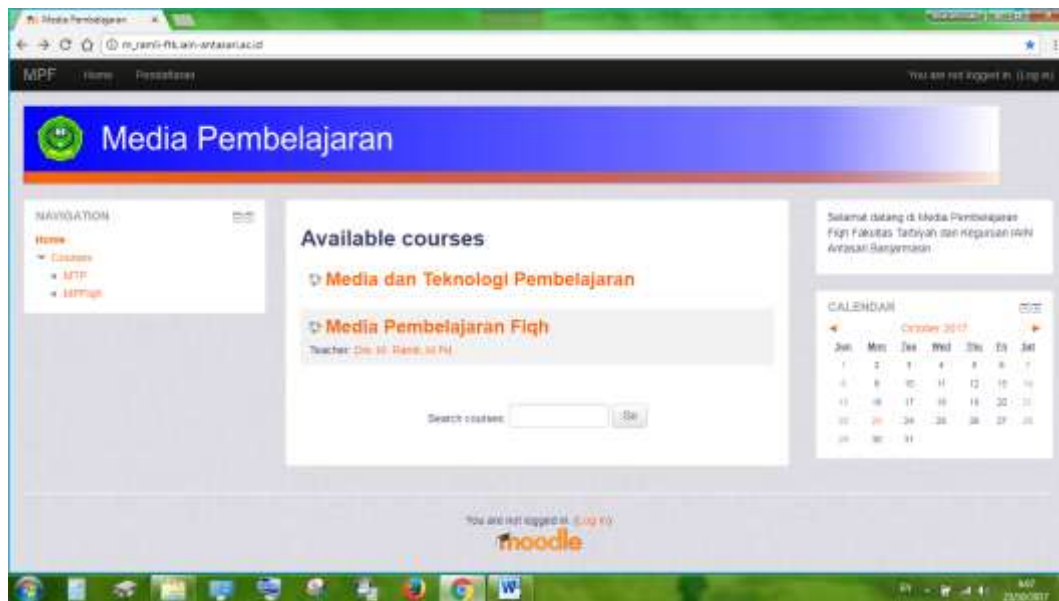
Media Pembelajaran

m_ramli-ftk.iain-antasari.ac.id

MPF Home Pendaftaran

You are not logged in. (Log in)

Media Pembelajaran

NAVIGATION

Home

Courses

MTP

MPFiqh

Available courses

Media dan Teknologi Pembelajaran

Media Pembelajaran Fiqh

Teacher: Drs. M. Ramli, M.Pd

Search courses: Go

Selamat datang di Media Pembelajaran Fiqh Fakultas Tarbiyah dan Keguruan IAIN Antasari Banjarmasin

CALENDAR

October 2017

| Sun | Mon | Tue | Wed | Thu | Fri | Sat |
|---|---|---|---|---|---|---|
| 1 | 2 | 3 | 4 | 5 | 6 | 7 |
| 8 | 9 | 10 | 11 | 12 | 13 | 14 |
| 15 | 16 | 17 | 18 | 19 | 20 | 21 |
| 22 | 23 | 24 | 25 | 26 | 27 | 28 |
| 29 | 30 | 31 | | | | |

You are not logged in. (Log in)

moodle

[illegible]